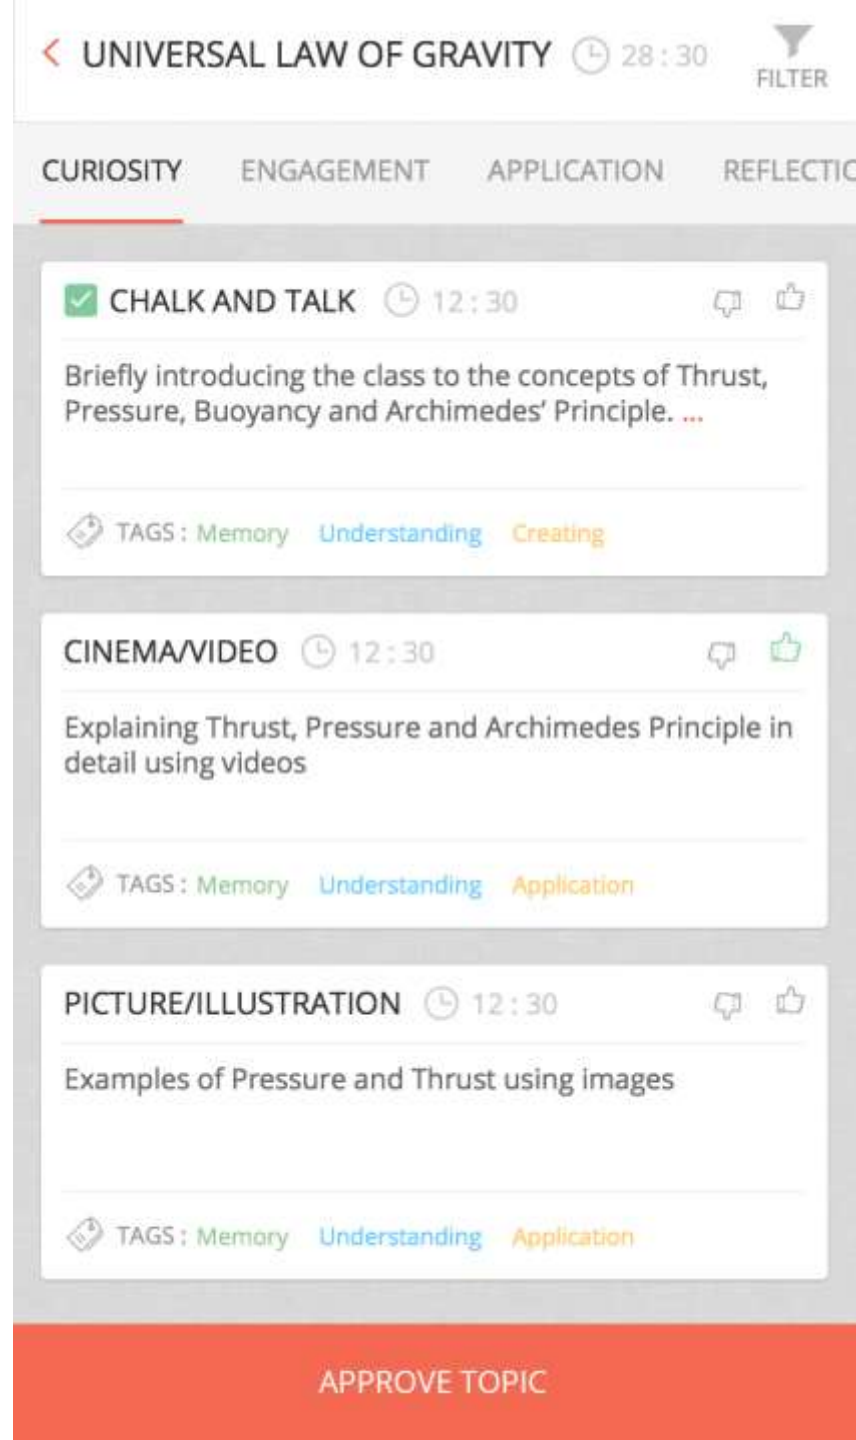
< UNIVERSAL LAW OF GRAVITY 28 : 30 FILTER

CURIOSITY ENGAGEMENT APPLICATION REFLECTIC

CHALK AND TALK 12 : 30

Briefly introducing the class to the concepts of Thrust, Pressure, Buoyancy and Archimedes' Principle. ...

TAGS : Memory Understanding Creating

CINEMA/VIDEO 12 : 30

Explaining Thrust, Pressure and Archimedes Principle in detail using videos

TAGS : Memory Understanding Application

PICTURE/ILLUSTRATION 12 : 30

Examples of Pressure and Thrust using images

TAGS : Memory Understanding Application

APPROVE TOPIC